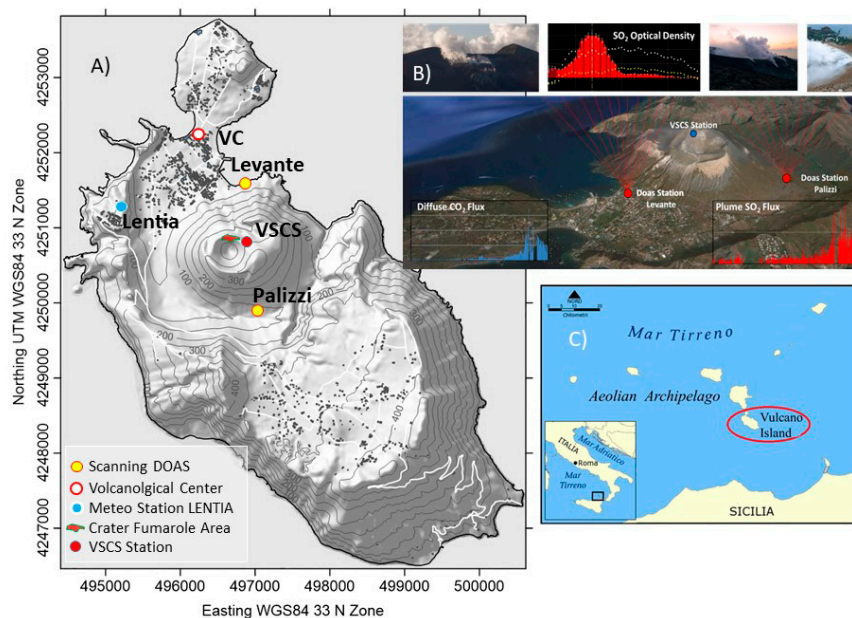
A)

4253000
4252000
4251000
4250000
4249000
4248000
4247000

Northing UTM WGS84 33 N Zone

VC
Levante
Lentia
VSCS
Palizzi

100
200
300
400
200
300
400
300

Scanning DOAS
Volcanolgical Center
Meteo Station LENTIA
Crater Fumarole Area
VSCS Station

495000 496000 497000 498000 499000 500000
Easting WGS84 33 N Zone

B)
$SO_2$ Optical Density
VSCS Station
Doas Station Levante
Doas Station Palizzi
Diffuse $CO_2$ Flux
Plume $SO_2$ Flux

C)
Chilometri
Mar Tirreno
Aeolian Archipelago
Vulcano Island
ITALIA
Mar Adriatico
Roma
Mar Tirreno
SICILIA